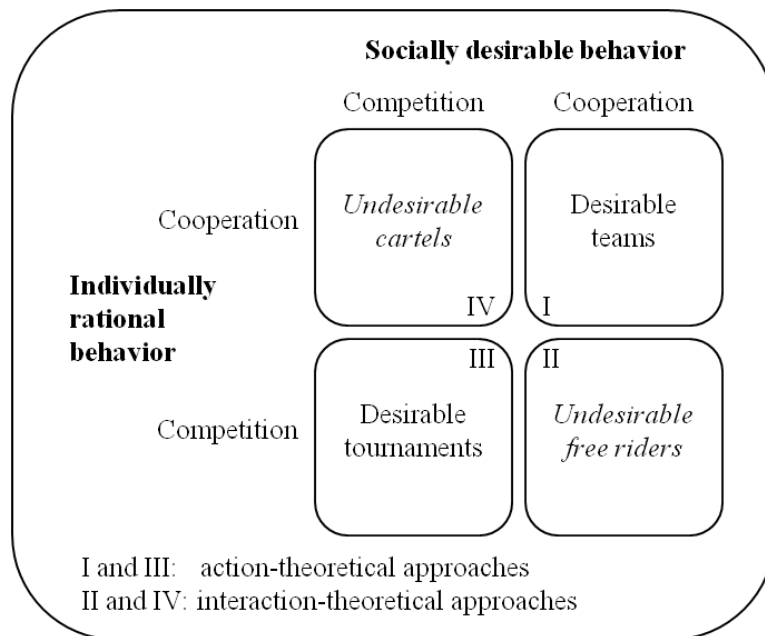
Socially desirable behavior

| | Competition | Cooperation |
|---|---|---|
| Cooperation | *Undesirable cartels* IV | Desirable teams I |
| Competition | III Desirable tournaments | II *Undesirable free riders* |

Individually rational behavior

I and III: action-theoretical approaches
II and IV: interaction-theoretical approaches